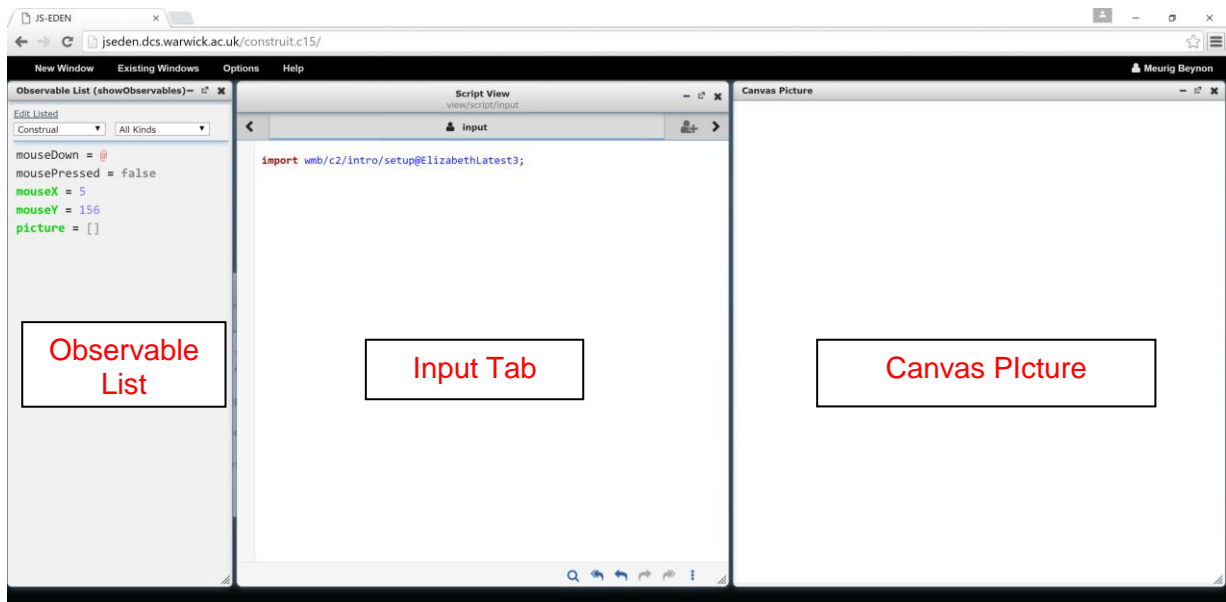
JS-EDEN ×

jseden.dcs.warwick.ac.uk/construit.c15/

New Window Existing Windows Options Help

Meurig Beynon

Observable List (showObservables)

Edit Listed

Construal ▾ All Kinds ▾

mouseDown = @
mousePressed = false
mouseX = 5
mouseY = 156
picture = []

Script View
view/script/input

input

import wmb/c2/intro/setup@ElizabethLatest3;

Canvas Picture

Observable List

Input Tab

Canvas PIcture